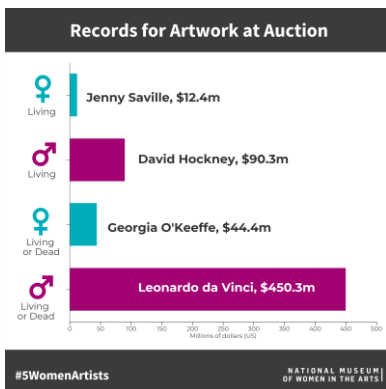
Records for Artwork at Auction

♀ Living
Jenny Saville, $12.4m

♂ Living
David Hockney, $90.3m

♀ Living or Dead
Georgia O'Keeffe, $44.4m

♂ Living or Dead
Leonardo da Vinci, $450.3m

0 50 100 150 200 250 300 350 400 450 500
Millions of dollars (US)

#5WomenArtists

NATIONAL MUSEUM OF WOMEN IN THE ARTS